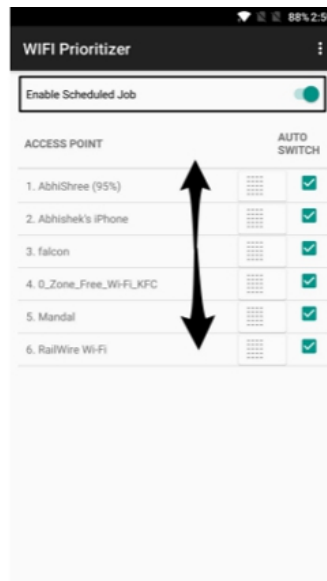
88% 2:5

WIFI Prioritizer

Enable Scheduled Job

| ACCESS POINT | AUTO SWITCH |
|---|---|
| 1. AbhiShree (95%) | |
| 2. Abhishek's iPhone | |
| 3. falcon | |
| 4. 0_Zone_Free_Wi-Fi_KFC | |
| 5. Mandal | |
| 6. RailWire Wi-Fi | |